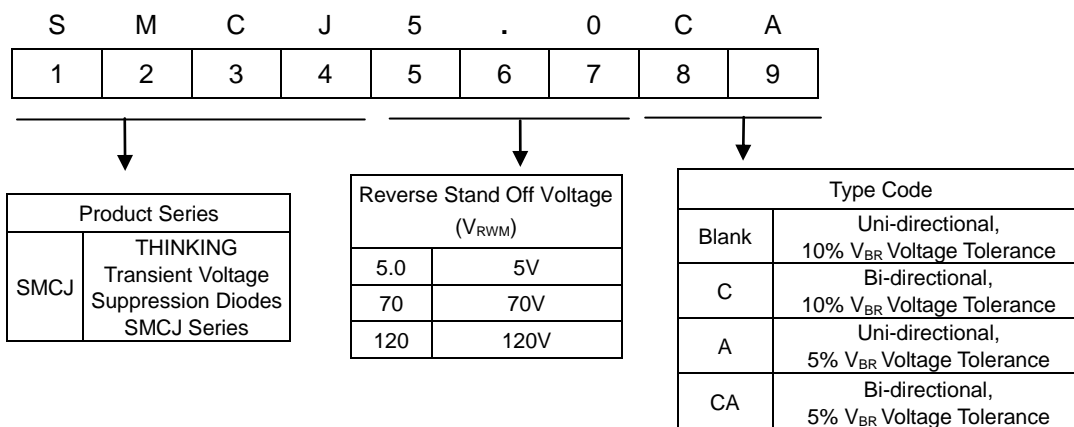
| S | M | C | J | 5 | . | 0 | C | A |
|---|---|---|---|---|---|---|---|---|
| 1 | 2 | 3 | 4 | 5 | 6 | 7 | 8 | 9 |

| Product Series | |
|---|---|
| SMCJ | THINKING Transient Voltage Suppression Diodes SMCJ Series |

| Reverse Stand Off Voltage ($V_{RWM}$) | |
|---|---|
| 5.0 | 5V |
| 70 | 70V |
| 120 | 120V |

| Type Code | |
|---|---|
| Blank | Uni-directional, 10% $V_{BR}$ Voltage Tolerance |
| C | Bi-directional, 10% $V_{BR}$ Voltage Tolerance |
| A | Uni-directional, 5% $V_{BR}$ Voltage Tolerance |
| CA | Bi-directional, 5% $V_{BR}$ Voltage Tolerance |